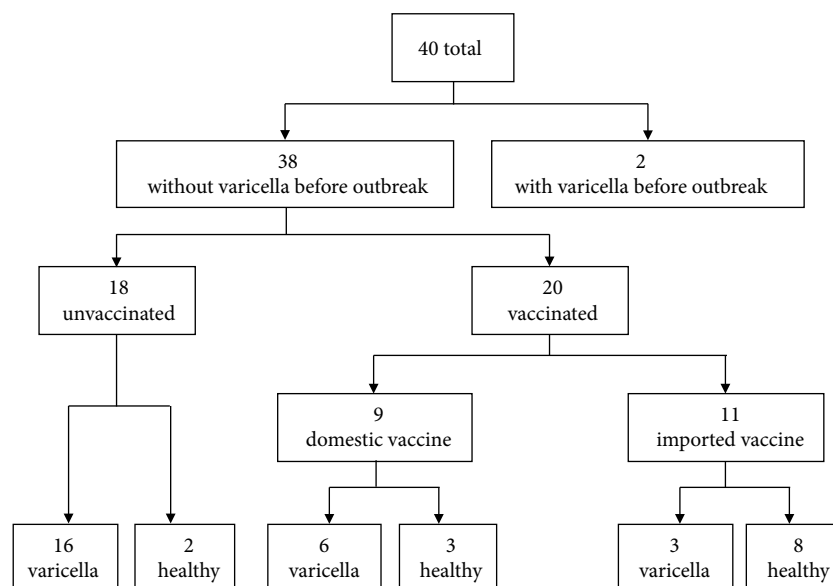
40 total

38
without varicella before outbreak

2
with varicella before outbreak

18
unvaccinated

20
vaccinated

9
domestic vaccine

11
imported vaccine

16
varicella

2
healthy

6
varicella

3
healthy

3
varicella

8
healthy